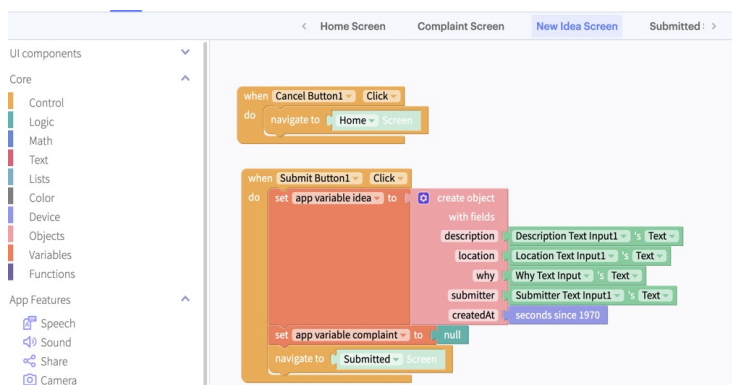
< Home Screen Complaint Screen New Idea Screen Submitted : >

UI components
Core
Control
Logic
Math
Text
Lists
Color
Device
Objects
Variables
Functions
App Features
Speech
Sound
Share
Camera

when Cancel Button1 Click
do navigate to Home Screen

when Submit Button1 Click
do set app variable idea to create object with fields
description Description Text Input1 's Text
location Location Text Input1 's Text
why Why Text Input 's Text
submitter Submitter Text Input1 's Text
createdAt seconds since 1970
set app variable complaint to null
navigate to Submitted Screen